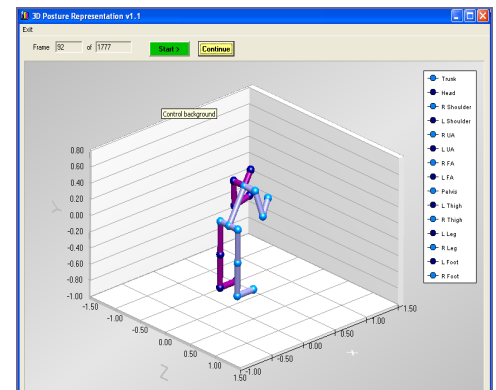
3D Posture Representation v1.1

Exit

Frame 92 of 1777

Start >

Continue

Control background

Trunk
Head
R Shoulder
L Shoulder
R UA
L UA
R FA
L FA
Pelvis
L Thigh
R Thigh
L Leg
R Leg
L Foot
R Foot

0.80
0.60
0.40
0.20
0.00
-0.20
-0.40
-0.60
-0.80
-1.00

Y

-1.50
-1.00
-0.50
0.00
0.50
1.00
1.50

Z

-1.00
-0.50
0.00
0.50
1.00
1.50

X